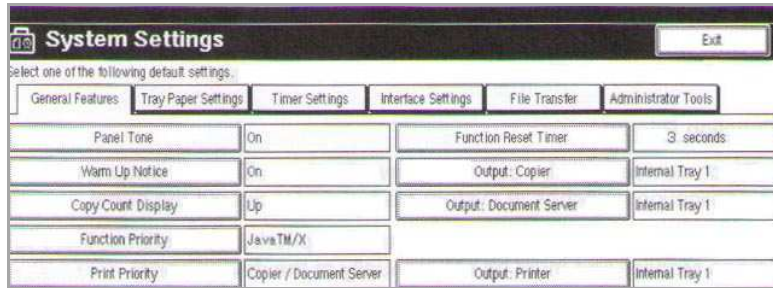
System Settings

Exit

elect one of the following default settings.

General Features | Tray Paper Settings | Timer Settings | Interface Settings | File Transfer | Administrator Tools

| | | | |
|---|---|---|---|
| Panel Tone | On | Function Reset Timer | 3 seconds |
| Warm Up Notice | On | Output: Copier | Internal Tray 1 |
| Copy Count Display | Up | Output: Document Server | Internal Tray 1 |
| Function Priority | JavaTM/X | | |
| Print Priority | Copier / Document Server | Output: Printer | Internal Tray 1 |